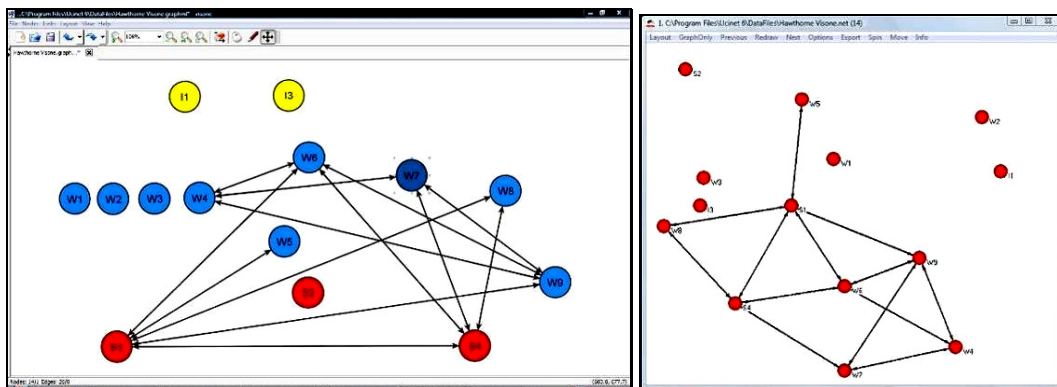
C:\Program Files\Ucinet 6\DataFiles\Hawthorne Visone.graphml* - visone
File Nodes Links Layout View Help
Hawthorne Visone.graphml*

I1
I3
W6
W7
W8
W1
W2
W3
W4
W5
W9
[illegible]
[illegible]
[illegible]

Nodes: (14) Edges: 20/0
(982.0, 677.7)

1. C:\Program Files\Ucinet 6\DataFiles\Hawthorne Visone.net (14)
Layout GraphOnly Previous Redraw Next Options Export Spin Move Info

S2
W5
W2
W1
W3
I1
I3
S1
W8
W9
W6
S4
W4
W7